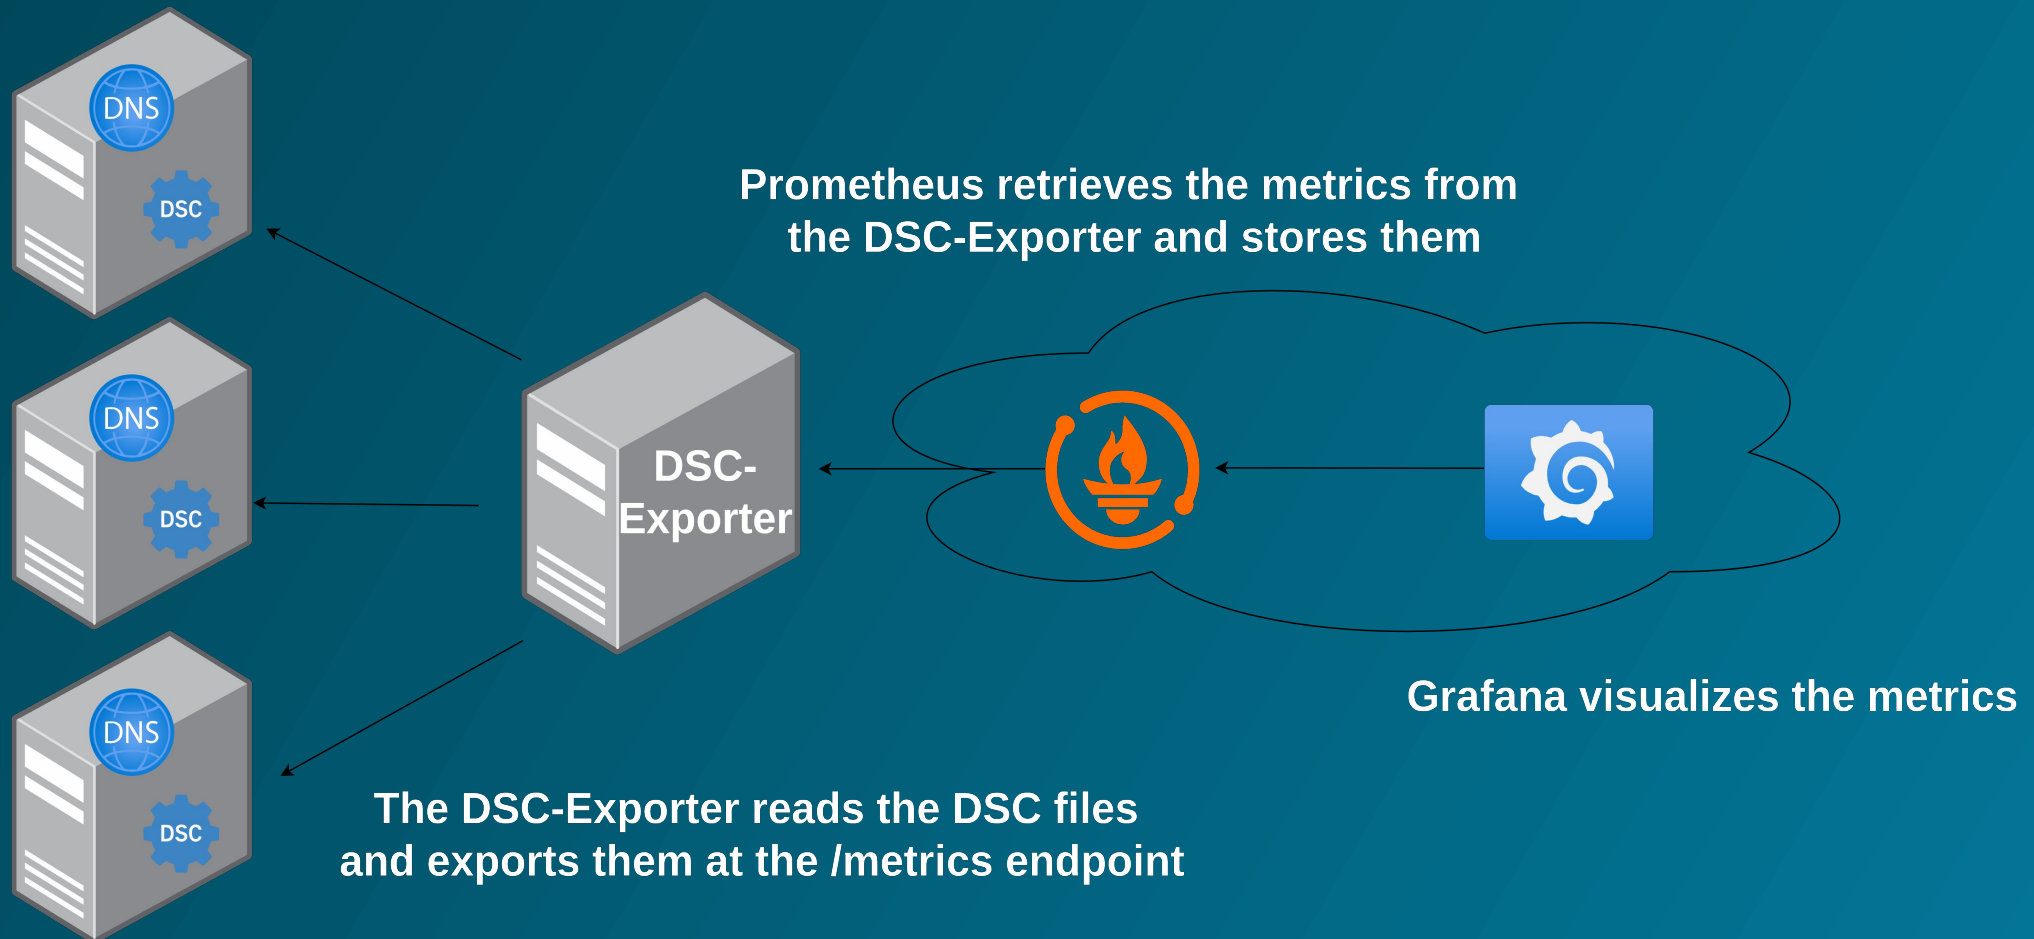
DNS

DSC

DNS

DSC

DNS

DSC

Prometheus retrieves the metrics from the DSC-Exporter and stores them

DSC-Exporter

Grafana visualizes the metrics

The DSC-Exporter reads the DSC files and exports them at the /metrics endpoint